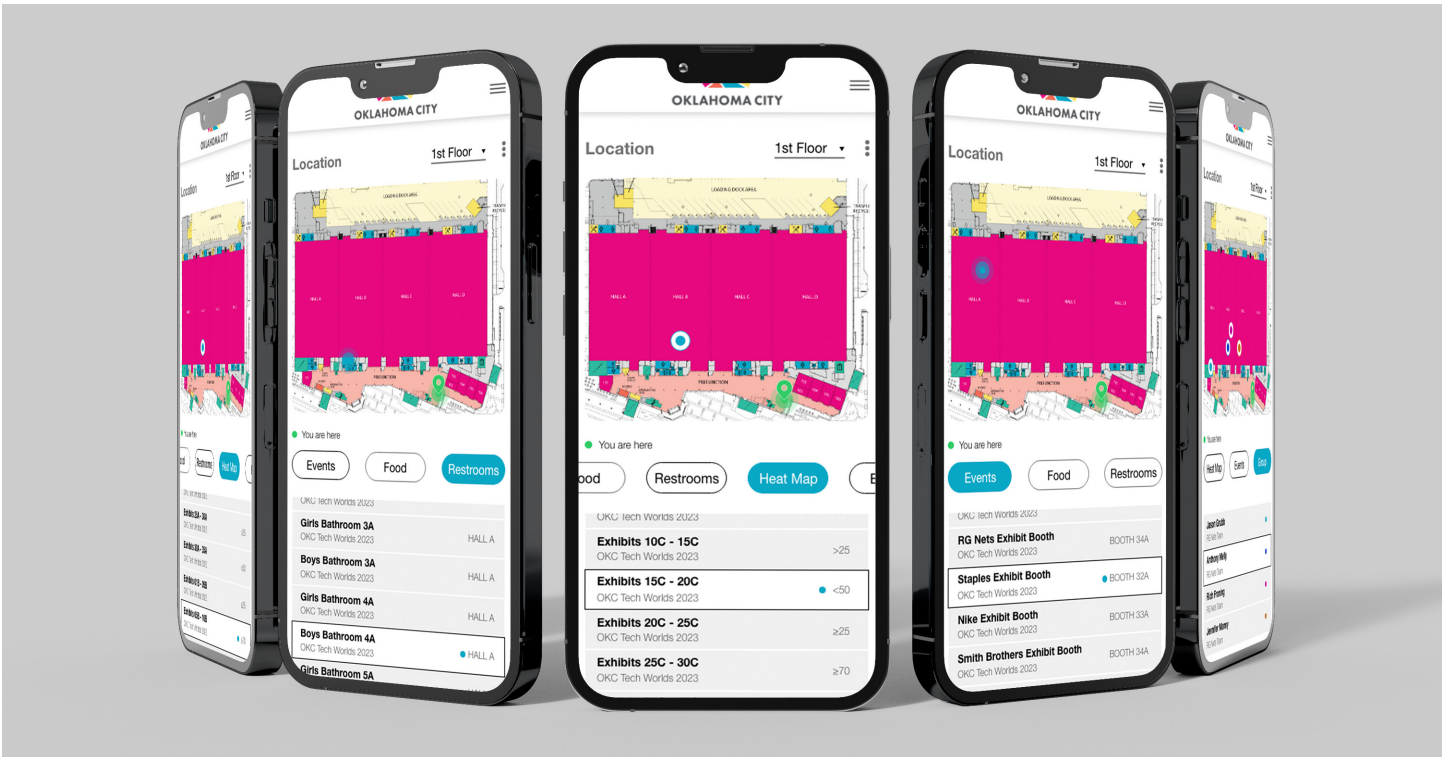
OKLAHOMA CITY

Location 1st Floor

You are here

Food Restrooms Heat Map

Exhibits 5A - 10A
Exhibits 5A - 10A
Exhibits 5A - 10A
Exhibits 5A - 10A

OKLAHOMA CITY

Location 1st Floor

LOADING DOCK AREA

HALL A HALL B HALL C HALL D

PREFUNCTION

You are here

Events Food Restrooms

OKC Tech Worlds 2023

Girls Bathroom 3A
OKC Tech Worlds 2023
HALL A

Boys Bathroom 3A
OKC Tech Worlds 2023
HALL A

Girls Bathroom 4A
OKC Tech Worlds 2023
HALL A

Boys Bathroom 4A
OKC Tech Worlds 2023
HALL A

Girls Bathroom 5A

OKLAHOMA CITY

Location 1st Floor

LOADING DOCK AREA

HALL A HALL B HALL C HALL D

PREFUNCTION

You are here

ood Restrooms Heat Map E

OKC Tech Worlds 2023

Exhibits 10C - 15C
OKC Tech Worlds 2023
>25

Exhibits 15C - 20C
OKC Tech Worlds 2023
<50

Exhibits 20C - 25C
OKC Tech Worlds 2023
≥25

Exhibits 25C - 30C
OKC Tech Worlds 2023
≥70

OKLAHOMA CITY

Location 1st Floor

LOADING DOCK AREA

HALL A HALL B HALL C HALL D

PREFUNCTION

You are here

Events Food Restrooms

OKC Tech Worlds 2023

RG Nets Exhibit Booth
OKC Tech Worlds 2023
BOOTH 34A

Staples Exhibit Booth
OKC Tech Worlds 2023
BOOTH 32A

Nike Exhibit Booth
OKC Tech Worlds 2023
BOOTH 33A

Smith Brothers Exhibit Booth
OKC Tech Worlds 2023
BOOTH 34A

OKLAHOMA CITY

Location 1st Floor

You are here

Heat Map Events Group

Jason Grubb
Anthony Melly
Rob Froning
Jennifer Money